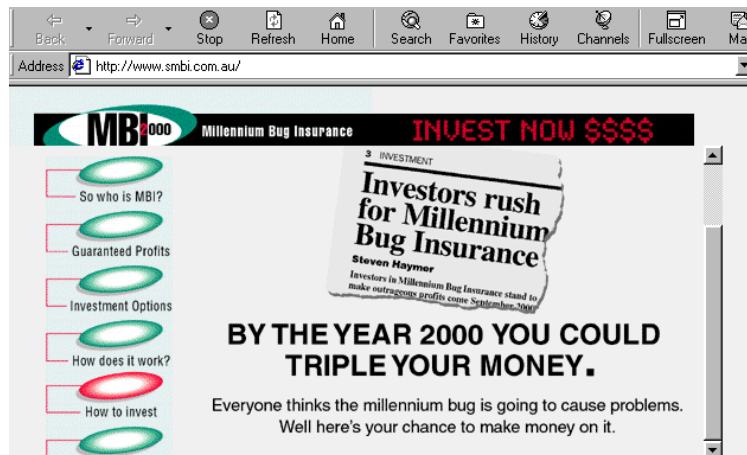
Back Forward Stop Refresh Home Search Favorites History Channels Fullscreen Ma

Address http://www.smbi.com.au/

MBI2000 Millennium Bug Insurance INVEST NOW $$$$

So who is MBI?

Guaranteed Profits

Investment Options

How does it work?

How to invest

3 INVESTMENT

Investors rush for Millennium Bug Insurance

Steven Haymor

Investors in Millennium Bug Insurance stand to make outrageous profits come September 2000

BY THE YEAR 2000 YOU COULD TRIPLE YOUR MONEY.

Everyone thinks the millennium bug is going to cause problems. Well here's your chance to make money on it.